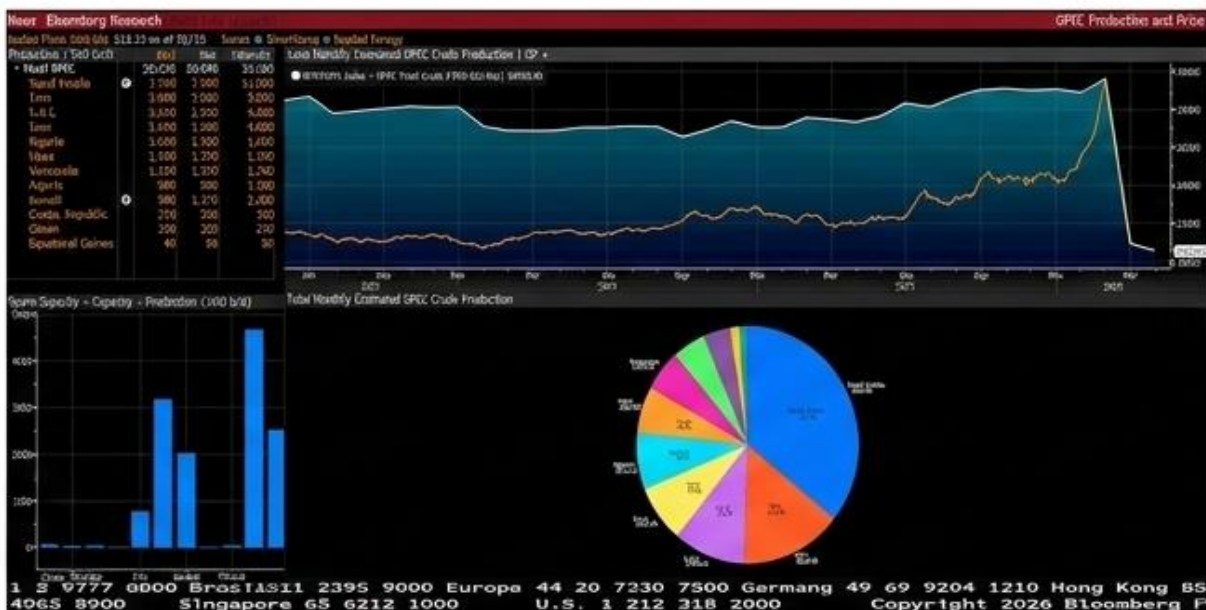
Neer Ekomborg Research

OPEC Production and Price

Production | 500 b/d

| | | | |
|---|---|---|---|
| Total OPEC | 25,000 | 30,000 | 35,000 |
| Saudi Arabia | 7,500 | 7,000 | 11,000 |
| Iran | 3,600 | 2,000 | 5,200 |
| U.A.E. | 3,500 | 2,500 | 4,800 |
| Iraq | 3,600 | 1,500 | 4,600 |
| Nigeria | 1,600 | 1,300 | 1,800 |
| Libya | 1,500 | 1,250 | 1,350 |
| Venezuela | 1,150 | 1,350 | 1,740 |
| Algeria | 980 | 500 | 1,000 |
| Kuwait | 980 | 1,270 | 2,800 |
| Congo, Republic | 200 | 350 | 500 |
| Gabon | 200 | 200 | 250 |
| Equatorial Guinea | 40 | 50 | 50 |

Total Monthly Estimated OPEC Crude Production | CP

Spare Capacity - Capacity - Production (1000 b/d)

Total Monthly Estimated OPEC Crude Production

1 2 9777 8000 Brasil 11 2395 9000 Europe 44 20 7330 7500 Germany 49 69 9204 1210 Hong Kong 85 4965 8900 Singapore 65 6212 1000 U.S. 1 212 318 2000 Copyright 2026 Bloomberg F